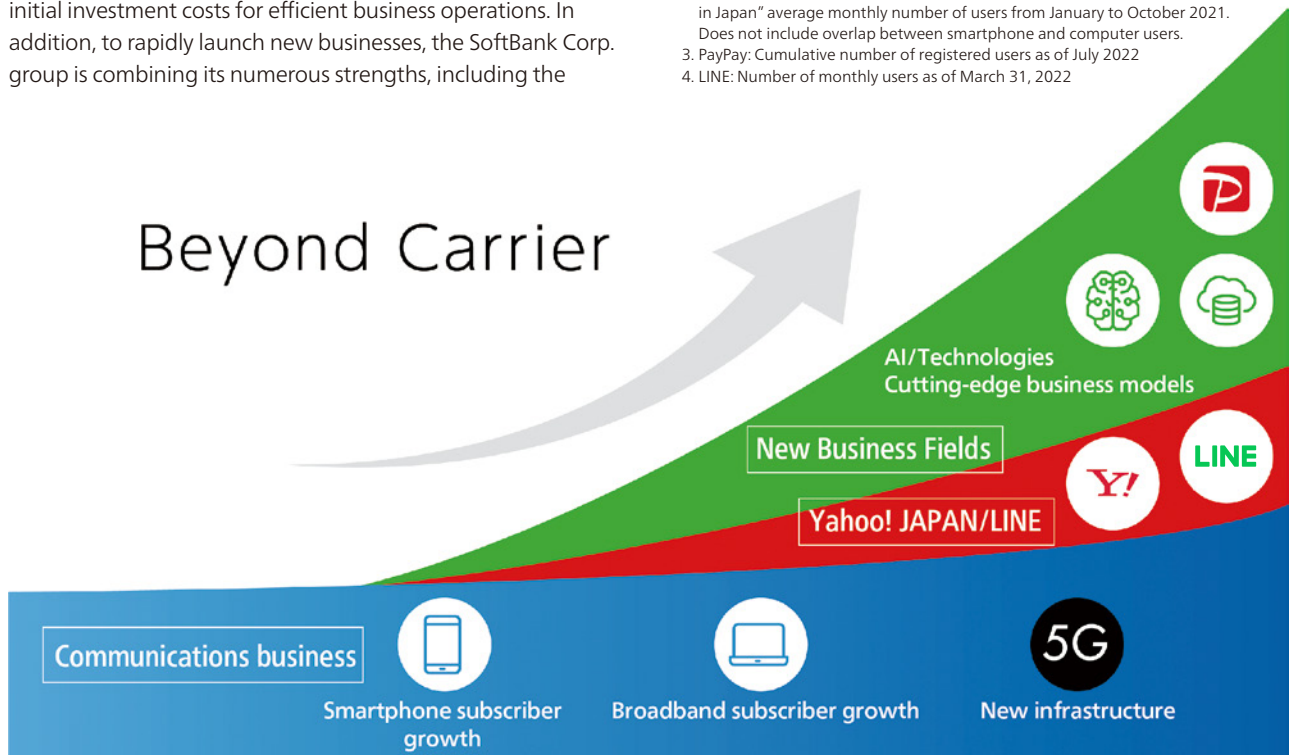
initial investment costs for efficient business operations. In addition, to rapidly launch new businesses, the SoftBank Corp. group is combining its numerous strengths, including the

in Japan" average monthly number of users from January to October 2021. Does not include overlap between smartphone and computer users.
3. PayPay: Cumulative number of registered users as of July 2022
4. LINE: Number of monthly users as of March 31, 2022

Beyond Carrier

AI/Technologies
Cutting-edge business models

New Business Fields

LINE

Y!

Yahoo! JAPAN/LINE

Communications business

Smartphone subscriber growth

Broadband subscriber growth

5G

New infrastructure